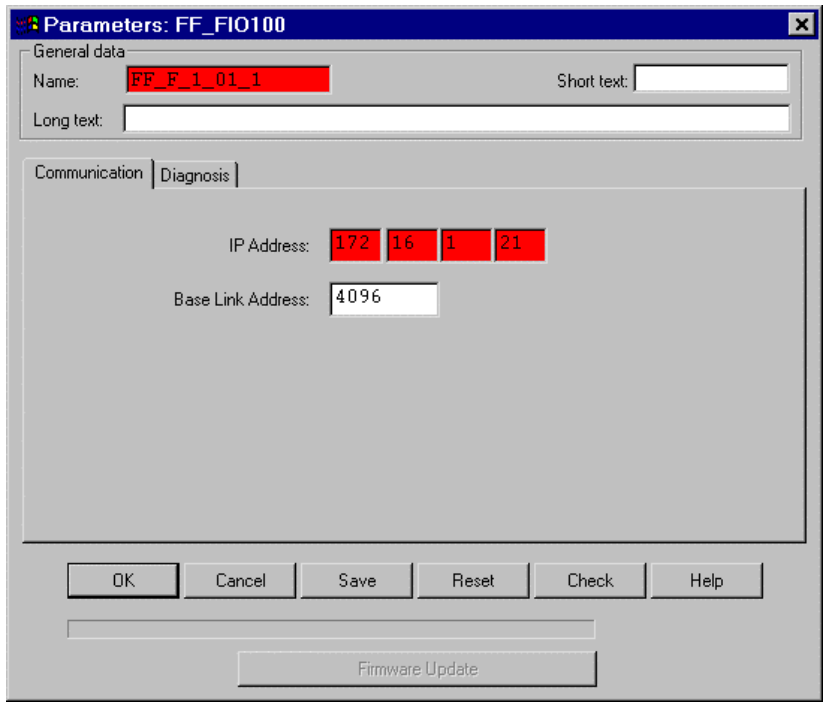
Parameters: FF_FIO100

General data

Name: FF_F_1_01_1

Short text:

Long text:

Communication | Diagnosis

IP Address: 172 16 1 21

Base Link Address: 4096

OK | Cancel | Save | Reset | Check | Help

Firmware Update